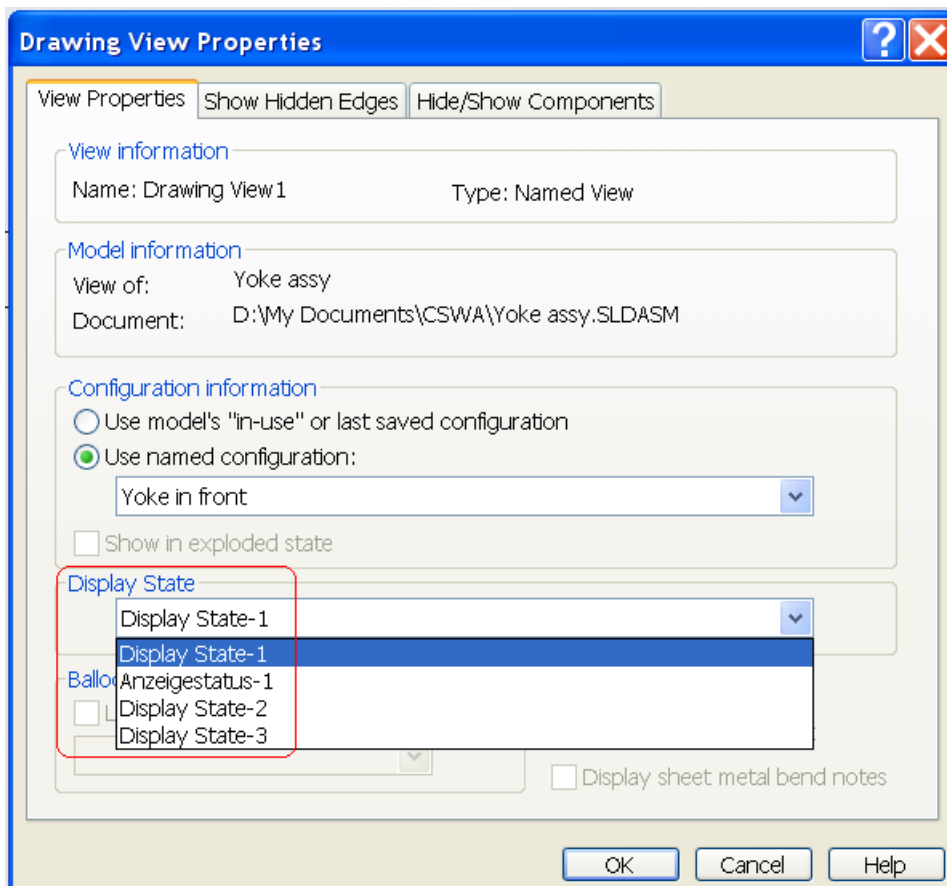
Drawing View Properties

View Properties | Show Hidden Edges | Hide/Show Components

View information
Name: Drawing View1
Type: Named View

Model information
View of: Yoke assy
Document: D:\My Documents\CSWA\Yoke assy.SLDASM

Configuration information
Use model's "in-use" or last saved configuration
Use named configuration:
Yoke in front
Show in exploded state

Display State
Display State-1
Display State-1
Anzeigestatus-1
Display State-2
Display State-3

Ballo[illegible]
L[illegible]

Display sheet metal bend notes

OK
Cancel
Help